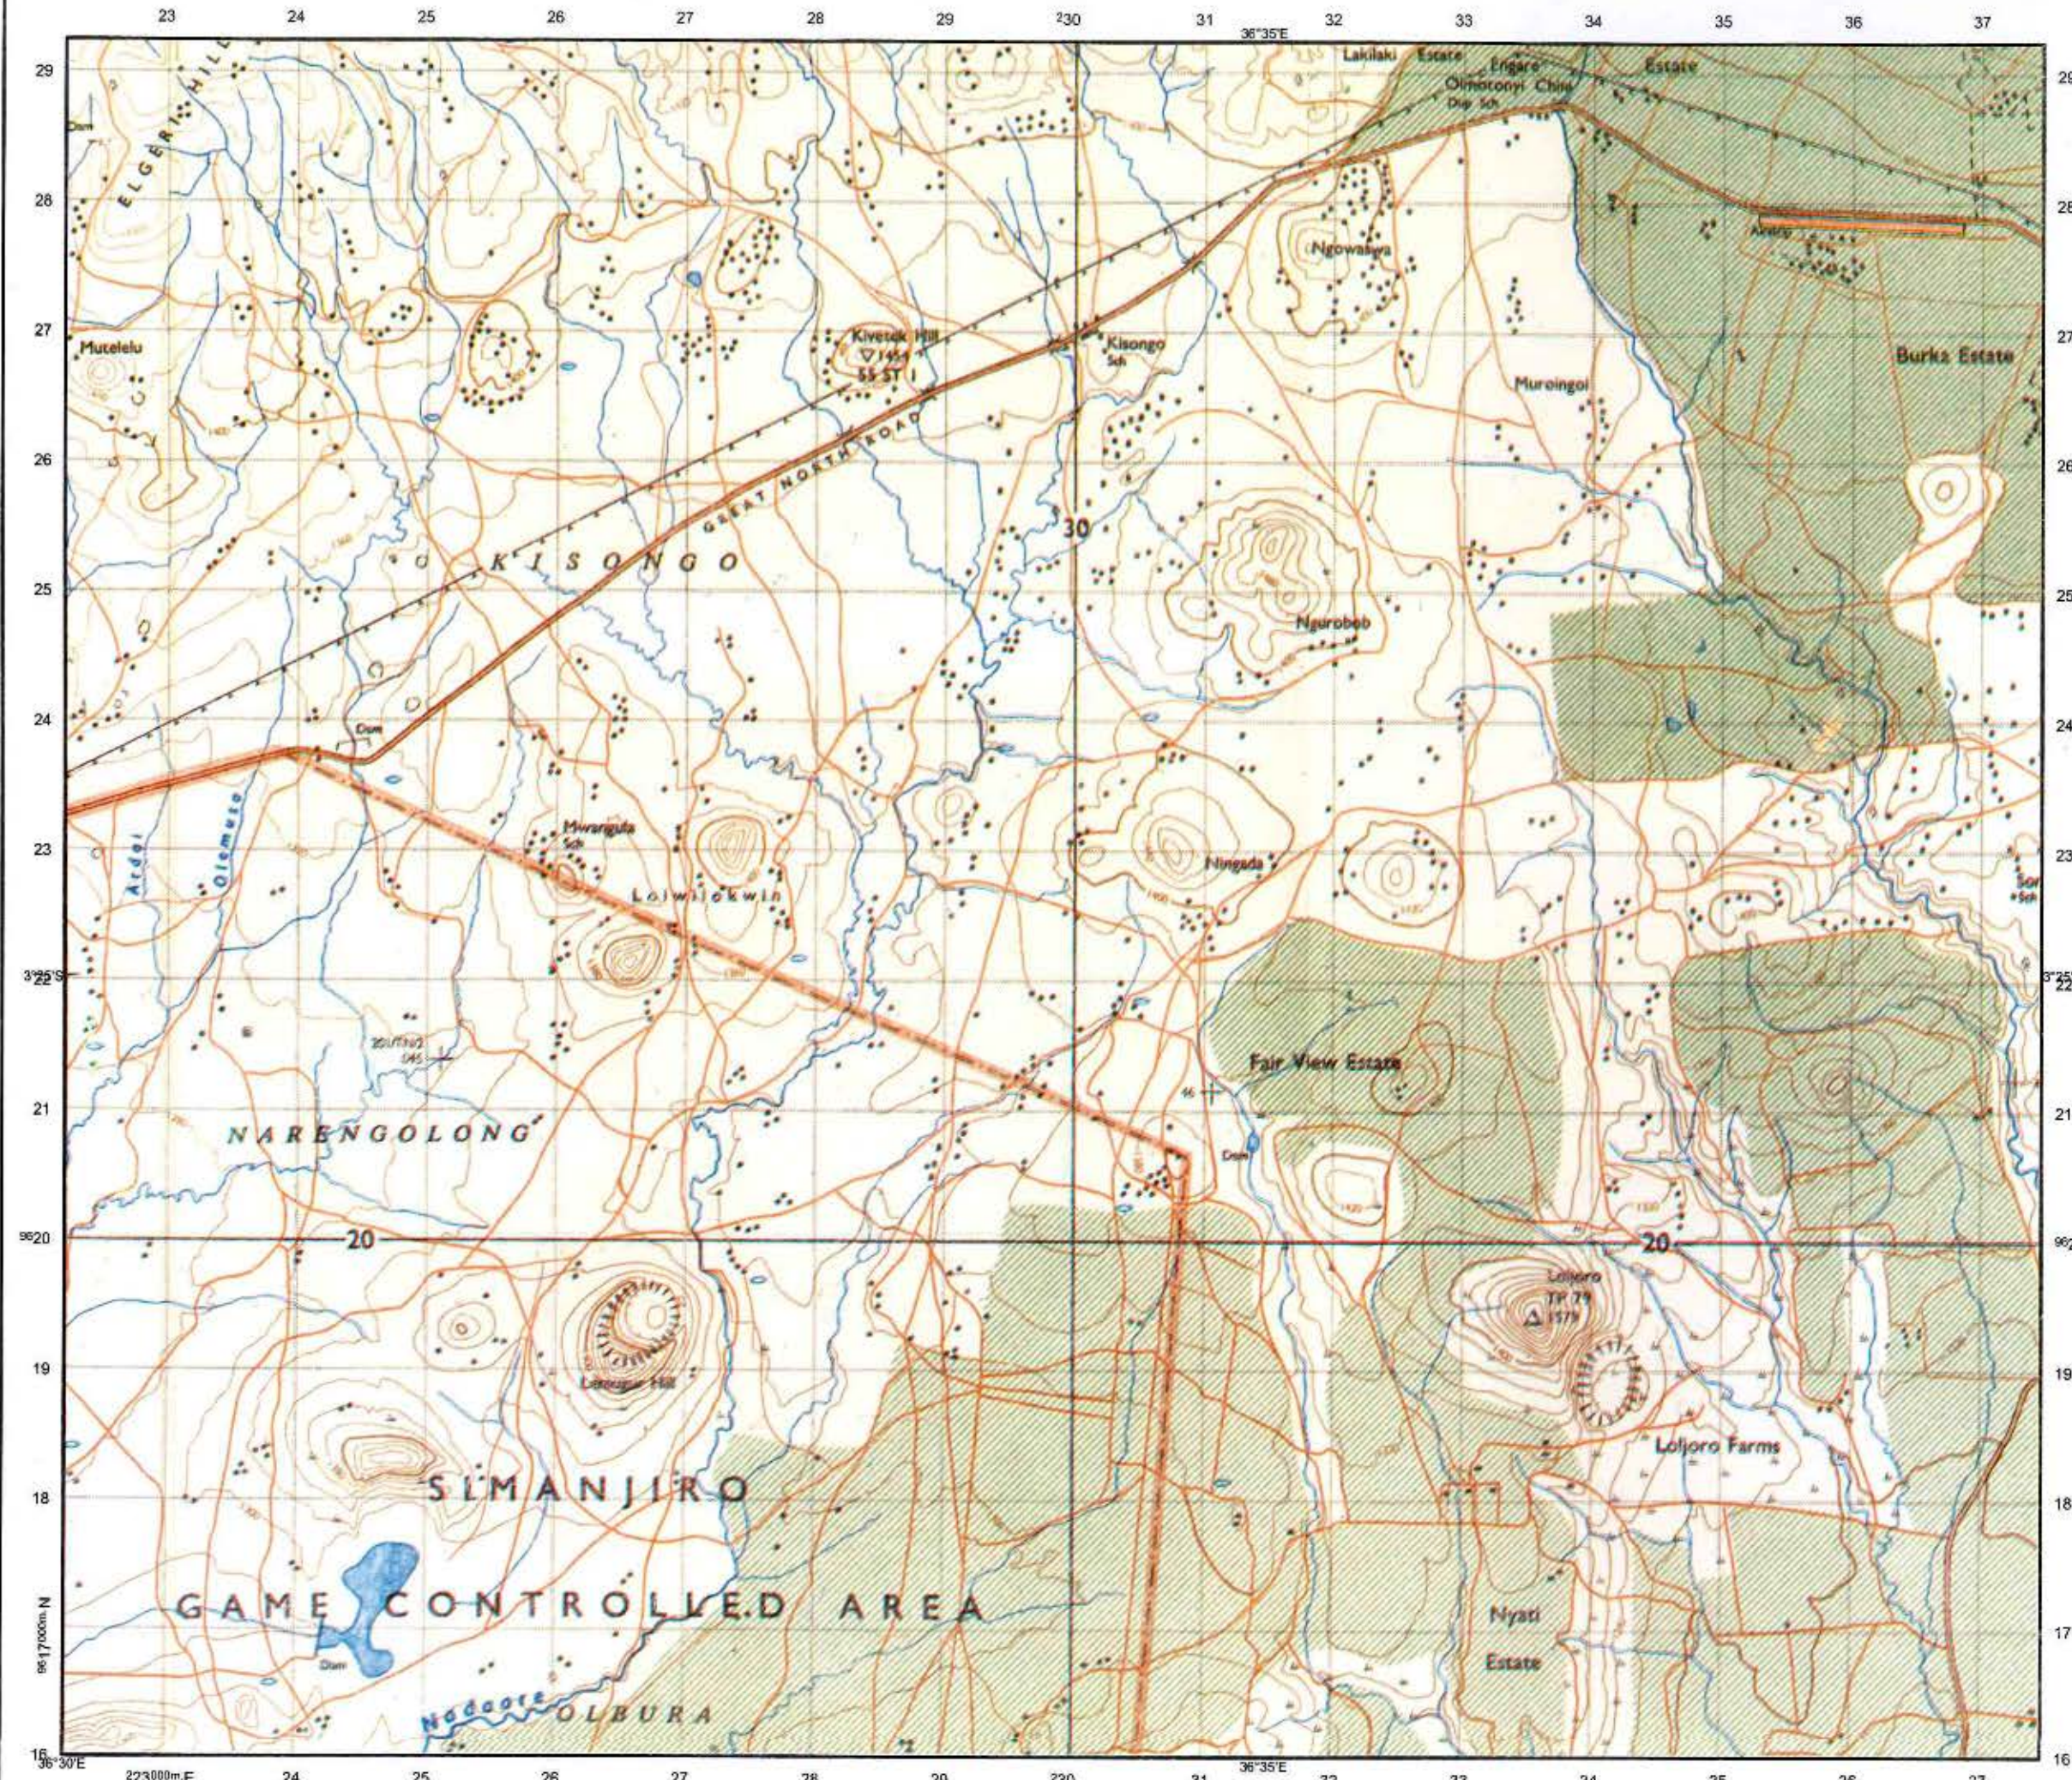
23 24 25 26 27 28 29 230 31 36°35'E 32 33 34 35 36 37

29 28 27 26 25 24 23 22 21 20 19 18 17 16

ELGERI HILL
Dam
Mutelelu
Lakilaki Estate
Engare Olmotonyi Chini
Dip Sch
Estate
Ngowasiwa
Arusha
Kivetek Hill
Kisongo
Sch
Burka Estate
Muroingoi
GREAT NORTH ROAD
30
KISONGO
Ngurobob
Dam
Ardei
Olemuso
Mwanguda
Sch
Loiwijekwin
Ningada
3°25'S
Fair View Estate
NARENGOLONG
Dam
9620
20
20
Loljoro
TP 79
1579
Lesungur Hill
Loljoro Farms
SIMANJIRO
GAME CONTROLLED AREA
Dam
Nyati
Estate
Naddoore
OLBURA
9617000m.N
36°30'E
223000m.E
24 25 26 27 28 29 230 31 36°35'E 32 33 34 35 36 37